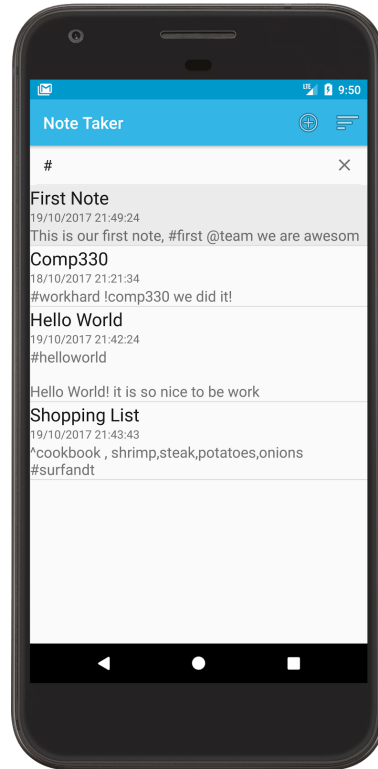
LTE 9:50

Note Taker

#

First Note
19/10/2017 21:49:24
This is our first note, #first @team we are awesom

Comp330
18/10/2017 21:21:34
#workhard !comp330 we did it!

Hello World
19/10/2017 21:42:24
#helloworld

Hello World! it is so nice to be work

Shopping List
19/10/2017 21:43:43
^cookbook , shrimp,steak,potatoes,onions
#surfandt